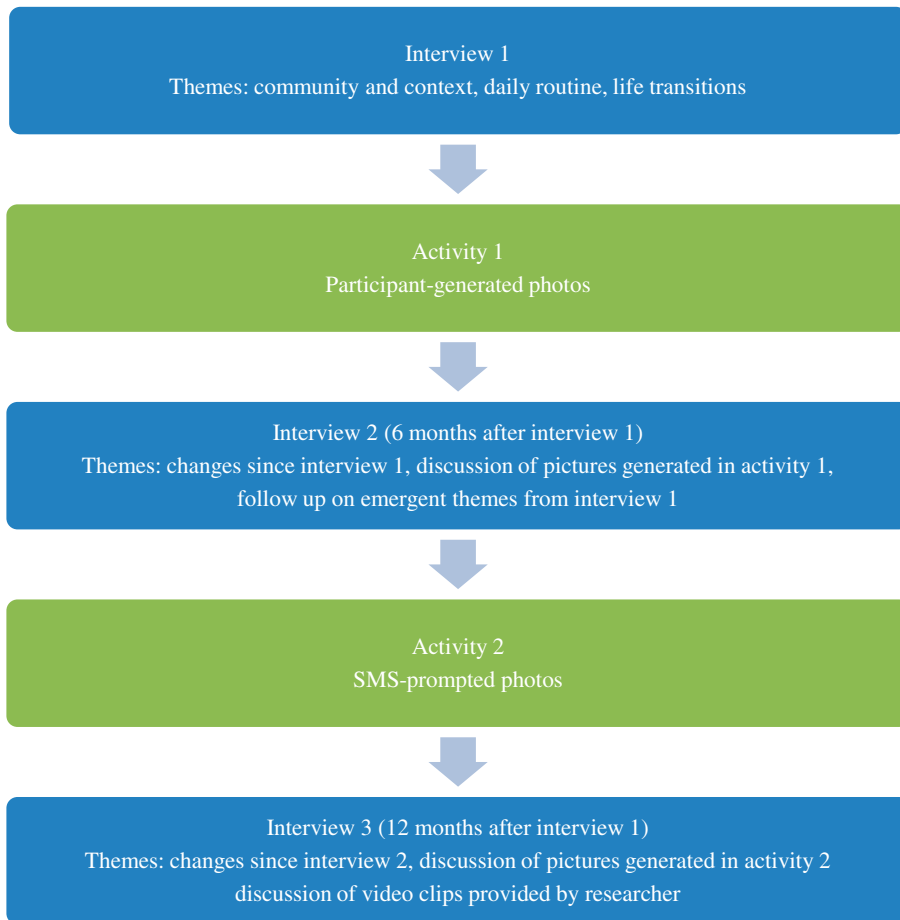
Interview 1
Themes: community and context, daily routine, life transitions

Activity 1
Participant-generated photos

Interview 2 (6 months after interview 1)
Themes: changes since interview 1, discussion of pictures generated in activity 1, follow up on emergent themes from interview 1

Activity 2
SMS-prompted photos

Interview 3 (12 months after interview 1)
Themes: changes since interview 2, discussion of pictures generated in activity 2 discussion of video clips provided by researcher